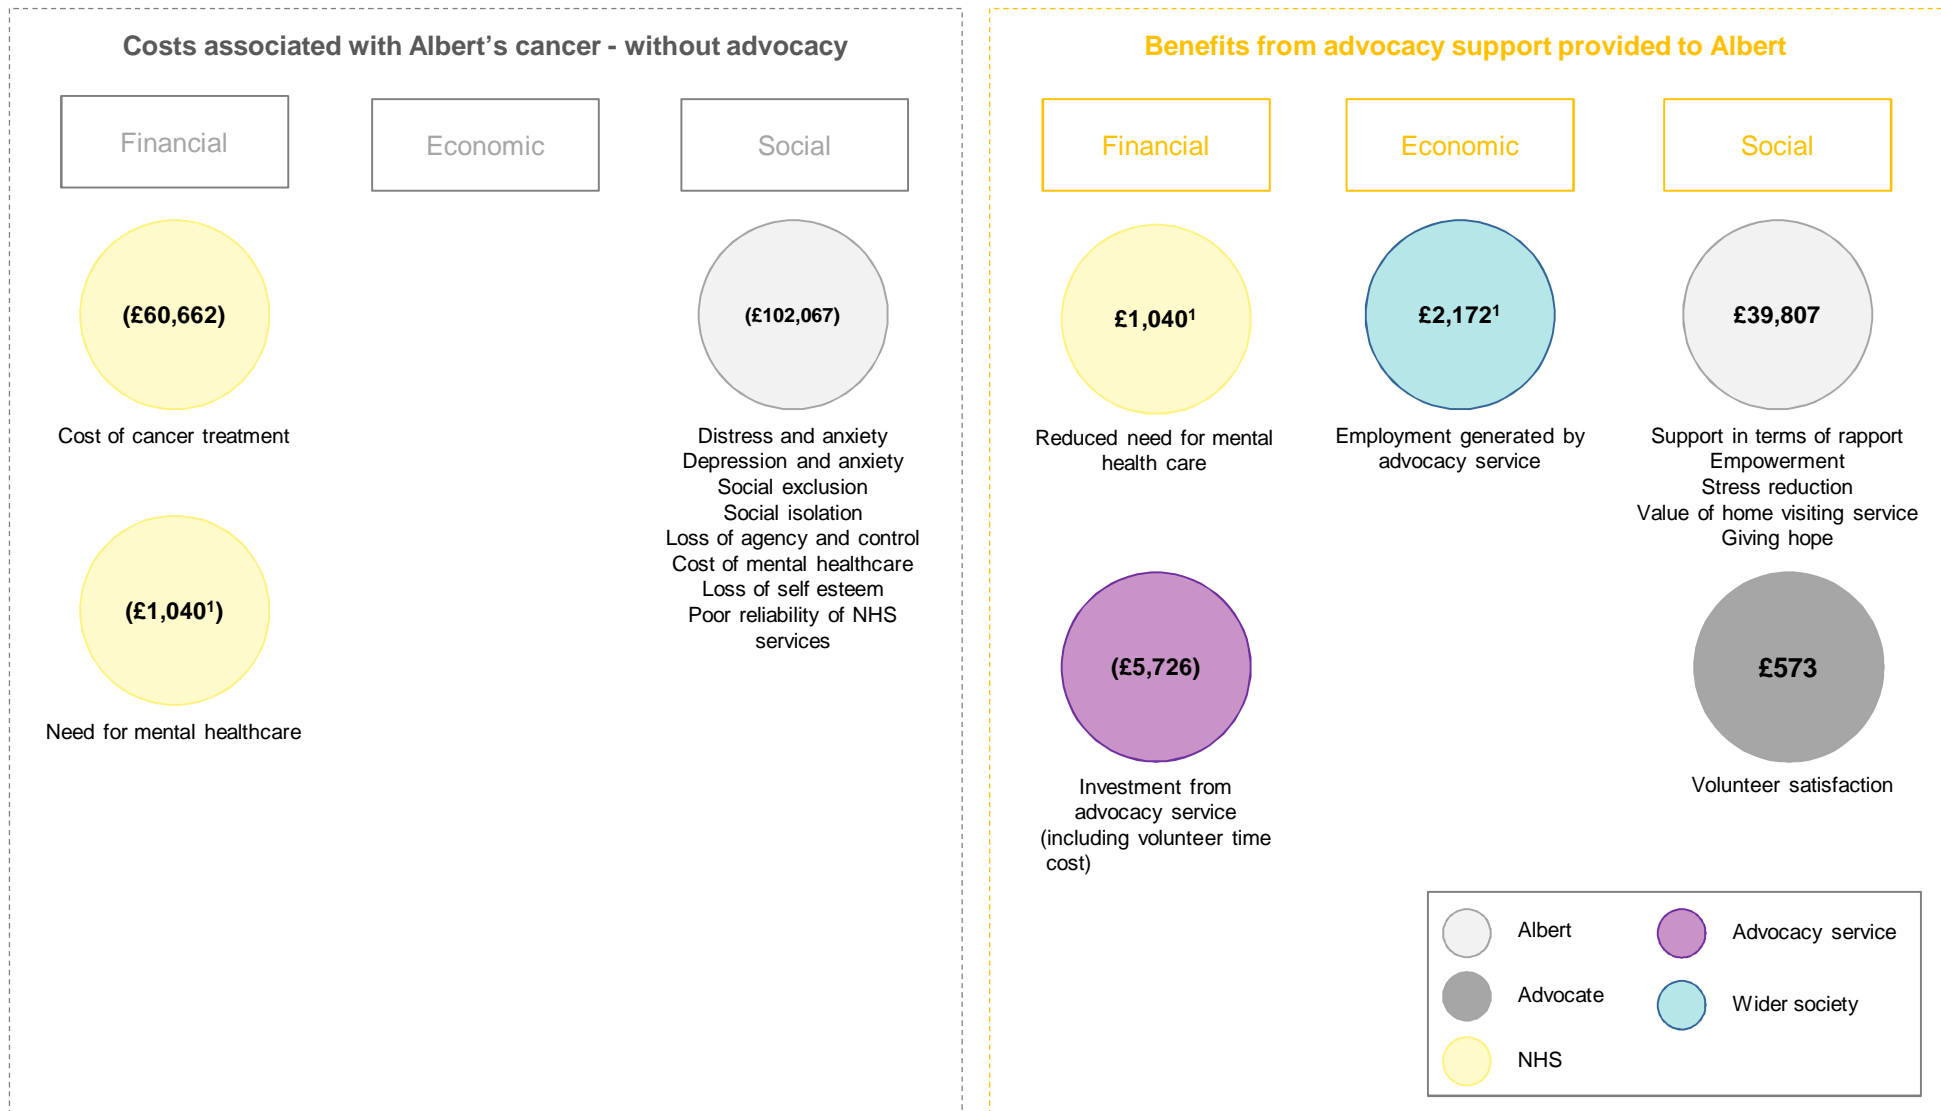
Costs associated with Albert's cancer - without advocacy

Financial

Economic

Social

(£60,662)

Cost of cancer treatment

(£1,040$^1$)

Need for mental healthcare

(£102,067)

Distress and anxiety
Depression and anxiety
Social exclusion
Social isolation
Loss of agency and control
Cost of mental healthcare
Loss of self esteem
Poor reliability of NHS services

Benefits from advocacy support provided to Albert

Financial

Economic

Social

£1,040$^1$

Reduced need for mental health care

£2,172$^1$

Employment generated by advocacy service

£39,807

Support in terms of rapport
Empowerment
Stress reduction
Value of home visiting service
Giving hope

(£5,726)

Investment from advocacy service (including volunteer time cost)

£573

Volunteer satisfaction

Albert

Advocacy service

Advocate

Wider society

NHS